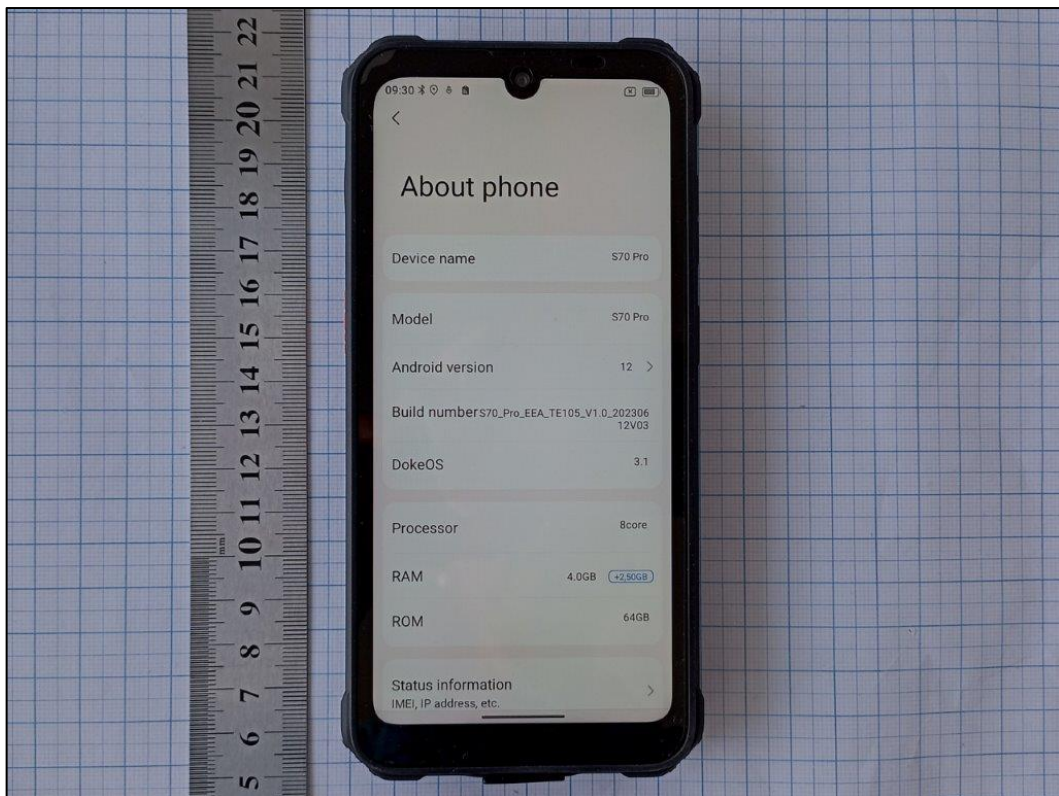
22
21
20
19
18
17
16
15
14
13
12
11
10
9
8
7
6
5

09:30

<

About phone

Device name S70 Pro

Model S70 Pro

Android version 12 >

Build number S70_Pro_EEA_TE105_V1.0_20230612V03

DokeOS 3.1

Processor 8core

RAM 4.0GB +2.50GB

ROM 64GB

Status information
IMEI, IP address, etc. >

mm